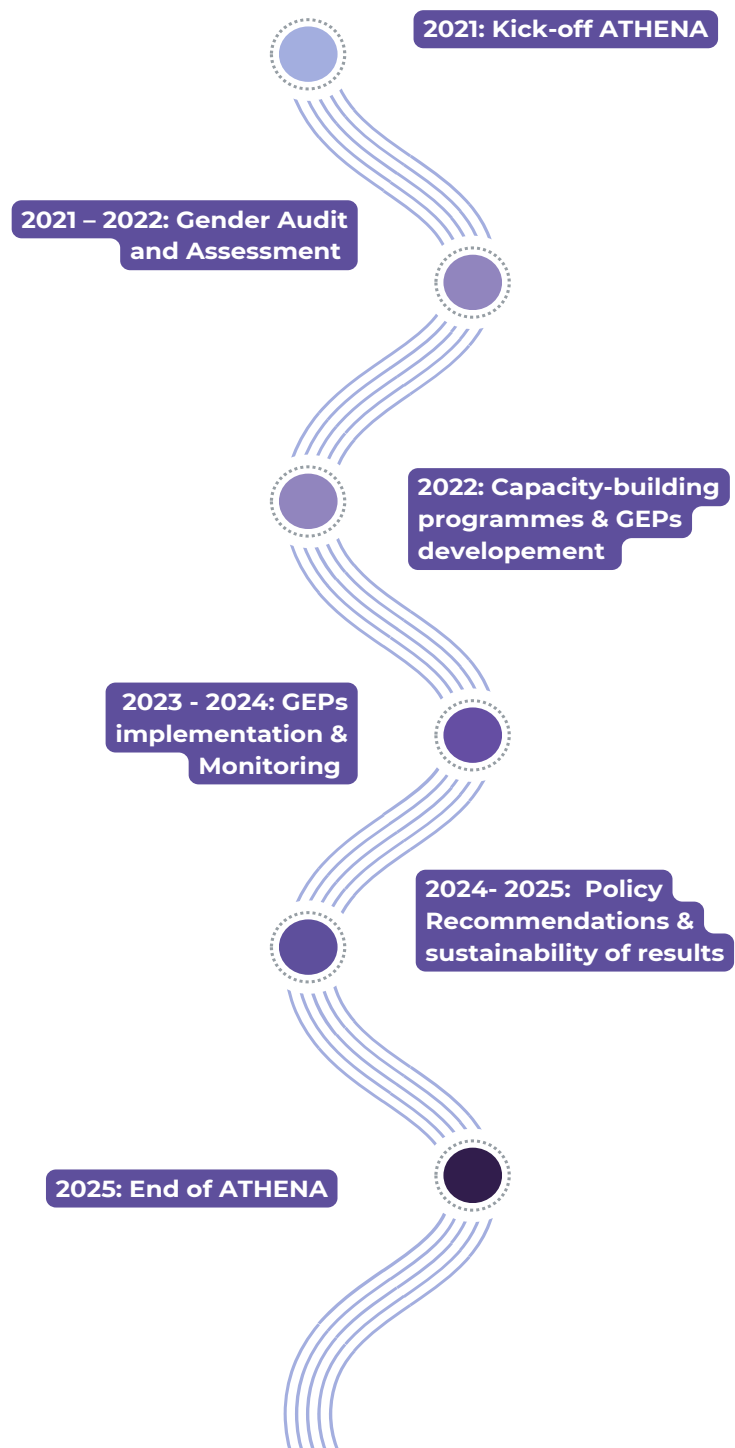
2021: Kick-off ATHENA

2021 – 2022: Gender Audit and Assessment

2022: Capacity-building programmes & GEPs developement

2023 - 2024: GEPs implementation & Monitoring

2024- 2025: Policy Recommendations & sustainability of results

2025: End of ATHENA